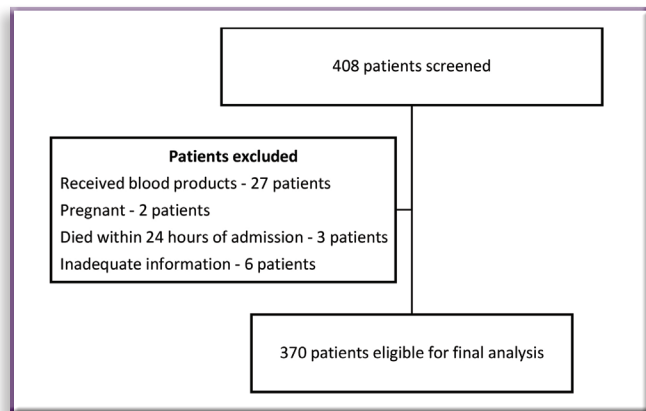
408 patients screened

Patients excluded
Received blood products - 27 patients
Pregnant - 2 patients
Died within 24 hours of admission - 3 patients
Inadequate information - 6 patients

370 patients eligible for final analysis